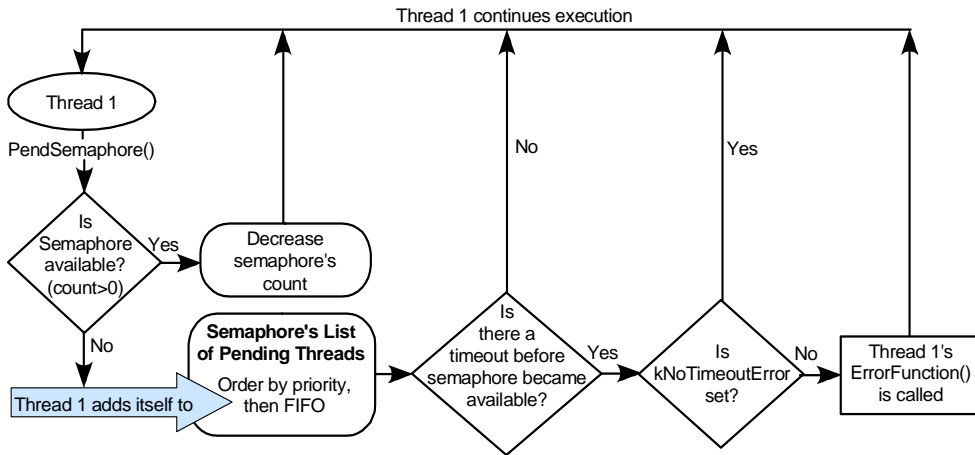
Thread 1 continues execution

Thread 1

PendSemaphore()

Is Semaphore available? (count>0)

Yes

Decrease semaphore's count

No

Thread 1 adds itself to

**Semaphore's List of Pending Threads**

Order by priority, then FIFO

Is there a timeout before semaphore became available?

No

Yes

Is kNoTimeoutError set?

Yes

No

Thread 1's ErrorFunction() is called